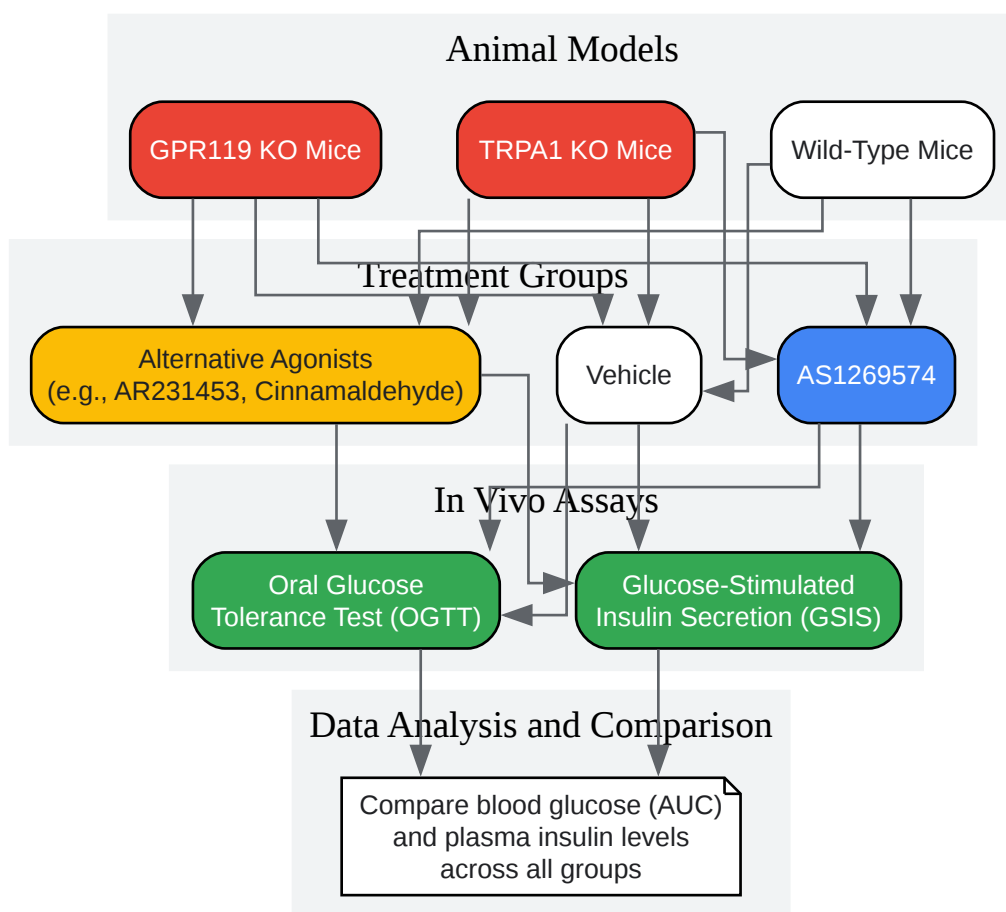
Animal Models

GPR119 KO Mice

TRPA1 KO Mice

Wild-Type Mice

Treatment Groups

Alternative Agonists
(e.g., AR231453, Cinnamaldehyde)

Vehicle

AS1269574

In Vivo Assays

Oral Glucose
Tolerance Test (OGTT)

Glucose-Stimulated
Insulin Secretion (GSIS)

Data Analysis and Comparison

Compare blood glucose (AUC)
and plasma insulin levels
across all groups